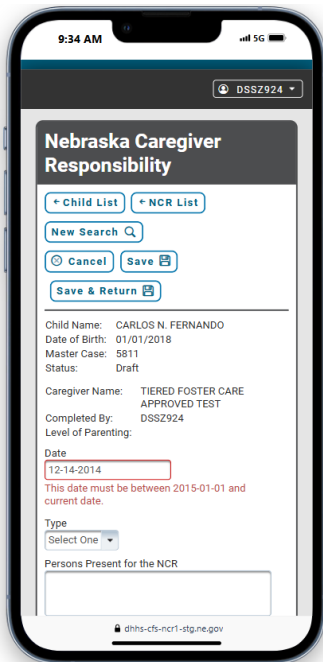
9:34 AM

5G

DSSZ924

Nebraska Caregiver Responsibility

Child List

NCR List

New Search

Cancel

Save

Save & Return

Child Name: CARLOS N. FERNANDO
Date of Birth: 01/01/2018
Master Case: 5811
Status: Draft

Caregiver Name: TIERED FOSTER CARE APPROVED TEST
Completed By: DSSZ924
Level of Parenting:

Date
12-14-2014
This date must be between 2015-01-01 and current date.

Type
Select One

Persons Present for the NCR

dhhs-cfs-ncr1-stg.ne.gov